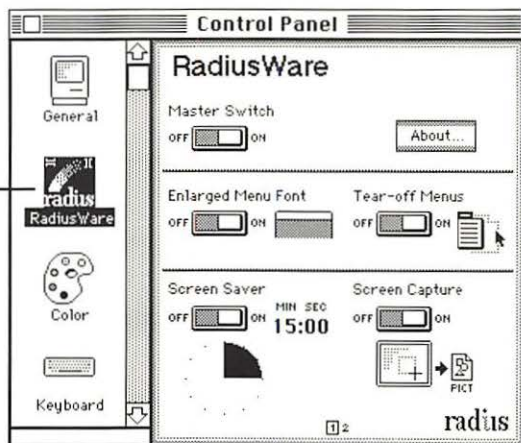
Control Panel

General

radius
RadiusWare

Color

Keyboard

RadiusWare

Master Switch
OFF ON

About...

Enlarged Menu Font
OFF ON

Tear-off Menus
OFF ON

Screen Saver
OFF ON
MIN SEC
15:00

Screen Capture
OFF ON

PICT

1 2

radius